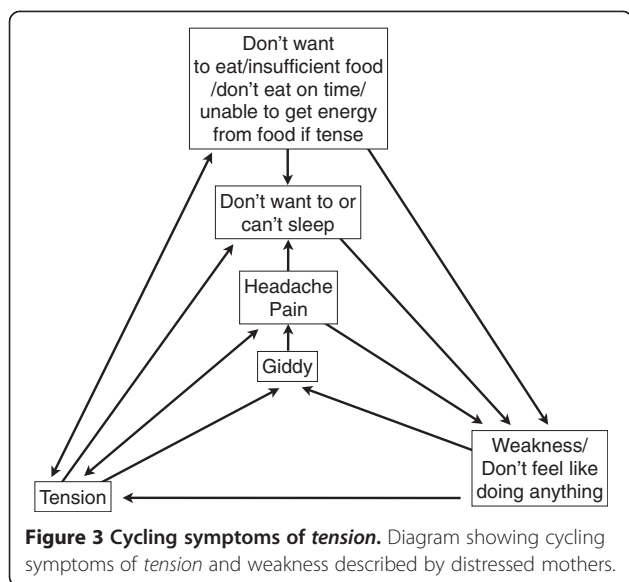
Don't want to eat/insufficient food /don't eat on time/ unable to get energy from food if tense

Don't want to or can't sleep

Headache Pain

Giddy

Weakness/ Don't feel like doing anything

Tension

**Figure 3 Cycling symptoms of *tension*.** Diagram showing cycling symptoms of *tension* and weakness described by distressed mothers.